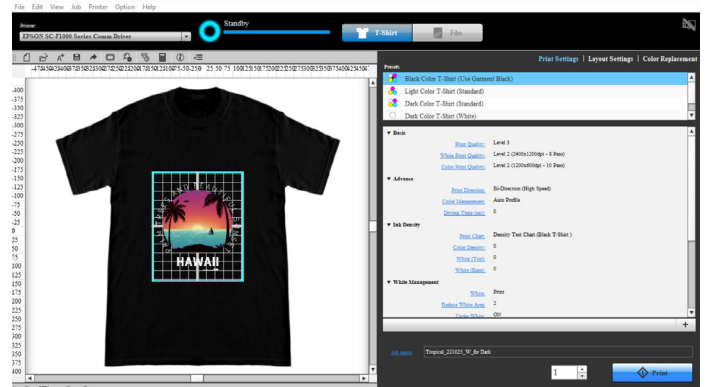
File Edit View Job Printer Option Help

Printer:
EPSON SC-F1000 Series Comm Driver

Standby

T-Shirt

Film

Print Settings | Layout Settings | Color Replacement

Presets
Black Color T-Shirt (Use Garment Black)
Light Color T-Shirt (Standard)
Dark Color T-Shirt (Standard)
Dark Color T-Shirt (White)

▼ Basic
Print Quality: Level 3
White Print Quality: Level 2 (2400x1200dpi - 8 Pass)
Color Print Quality: Level 2 (1200x600dpi - 10 Pass)

▼ Advance
Print Direction: Bi-Direction (High Speed)
Color Management: Auto Profile
Drying Time (sec): 0

▼ Ink Density
Print Chart: Density Test Chart (Black T-Shirt)
Color Density: 0
White (Top): 0
White (Base): 0

▼ White Management
White: Print
Reduce White Area: 2
Under White: ON

Job name: Tropical_221025_W_for Dark

1

Print

-400 -375 -350 -325 -300 -275 -250 -225 -200 -175 -150 -125 -100 -75 -50 -25 0 25 50 75 100 125 150 175 200 225 250 275 300 325 350 375 400

HAWAII